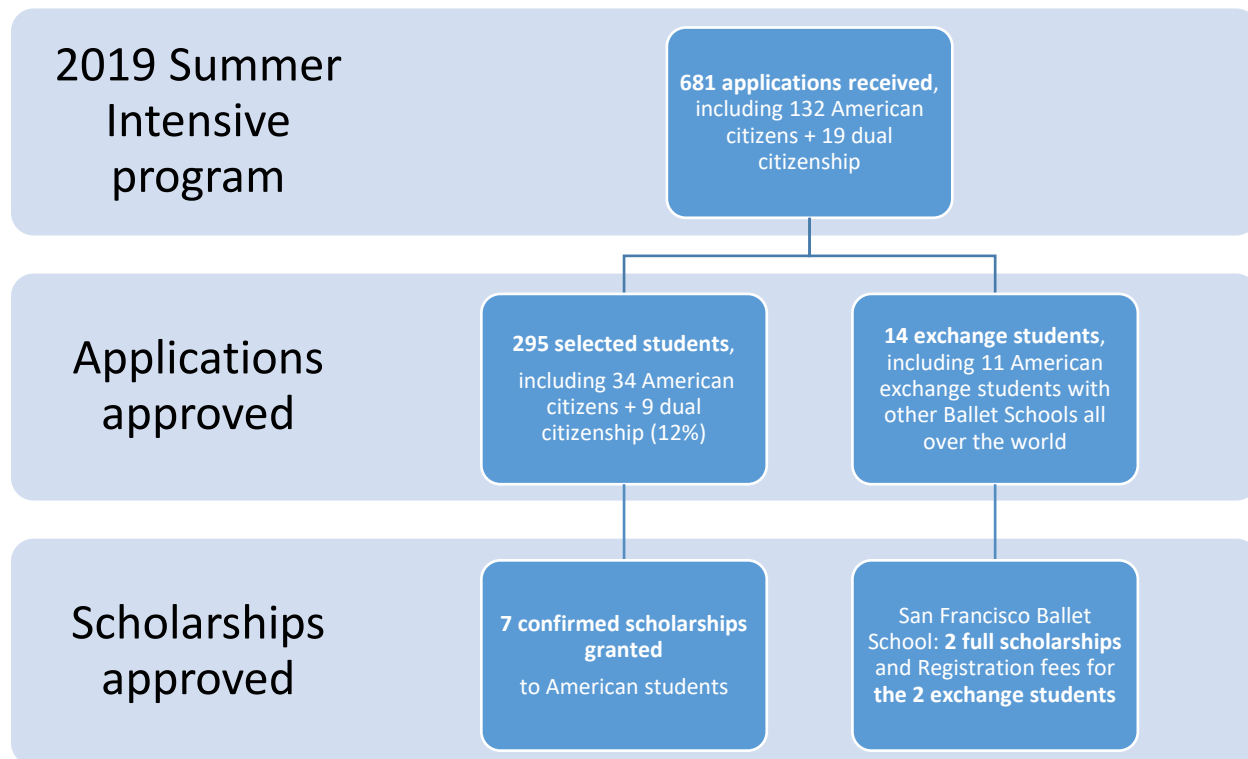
2019 Summer Intensive program

681 applications received, including 132 American citizens + 19 dual citizenship

Applications approved

295 selected students,

including 34 American citizens + 9 dual citizenship (12%)

14 exchange students, including 11 American exchange students with other Ballet Schools all over the world

Scholarships approved

7 confirmed scholarships granted

to American students

San Francisco Ballet School: 2 full scholarships and Registration fees for the 2 exchange students